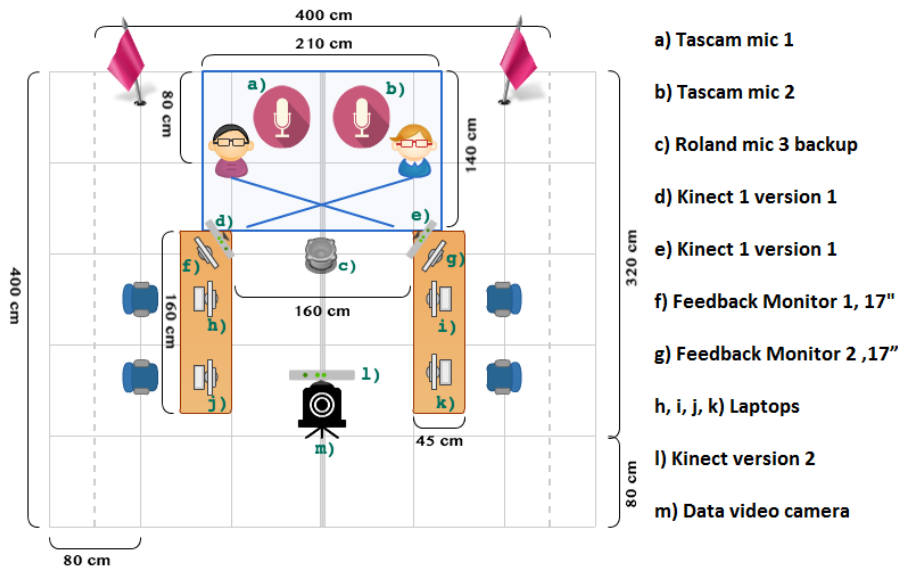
400 cm

210 cm

80 cm

a)

b)

140 cm

d)

e)

f)

c)

g)

160 cm

160 cm

h)

i)

l)

j)

k)

45 cm

m)

400 cm

320 cm

80 cm

80 cm

a) Tascam mic 1

b) Tascam mic 2

c) Roland mic 3 backup

d) Kinect 1 version 1

e) Kinect 1 version 1

f) Feedback Monitor 1, 17"

g) Feedback Monitor 2 ,17"

h, i, j, k) Laptops

l) Kinect version 2

m) Data video camera